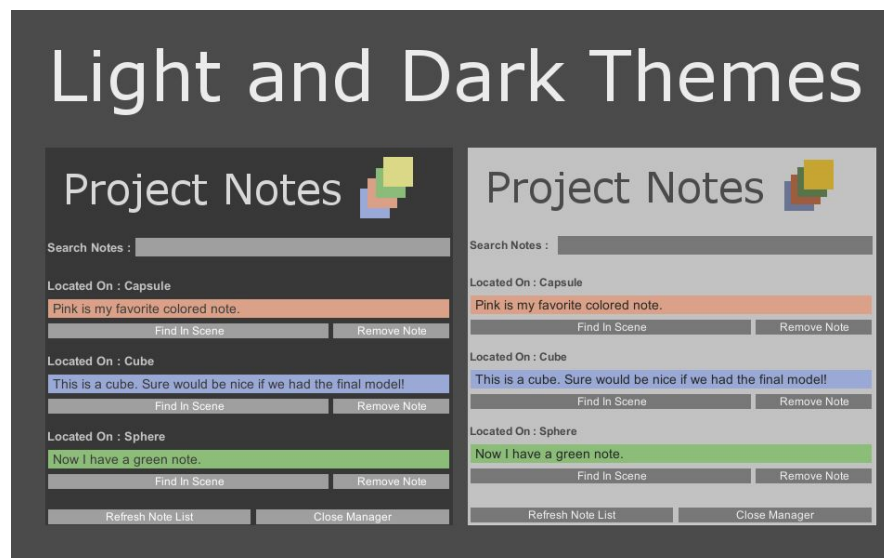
Light and Dark Themes

Project Notes

Search Notes :

Located On : Capsule

Pink is my favorite colored note.

Find In Scene | Remove Note

Located On : Cube

This is a cube. Sure would be nice if we had the final model!

Find In Scene | Remove Note

Located On : Sphere

Now I have a green note.

Find In Scene | Remove Note

Refresh Note List | Close Manager

Project Notes

Search Notes :

Located On : Capsule

Pink is my favorite colored note.

Find In Scene | Remove Note

Located On : Cube

This is a cube. Sure would be nice if we had the final model!

Find In Scene | Remove Note

Located On : Sphere

Now I have a green note.

Find In Scene | Remove Note

Refresh Note List | Close Manager